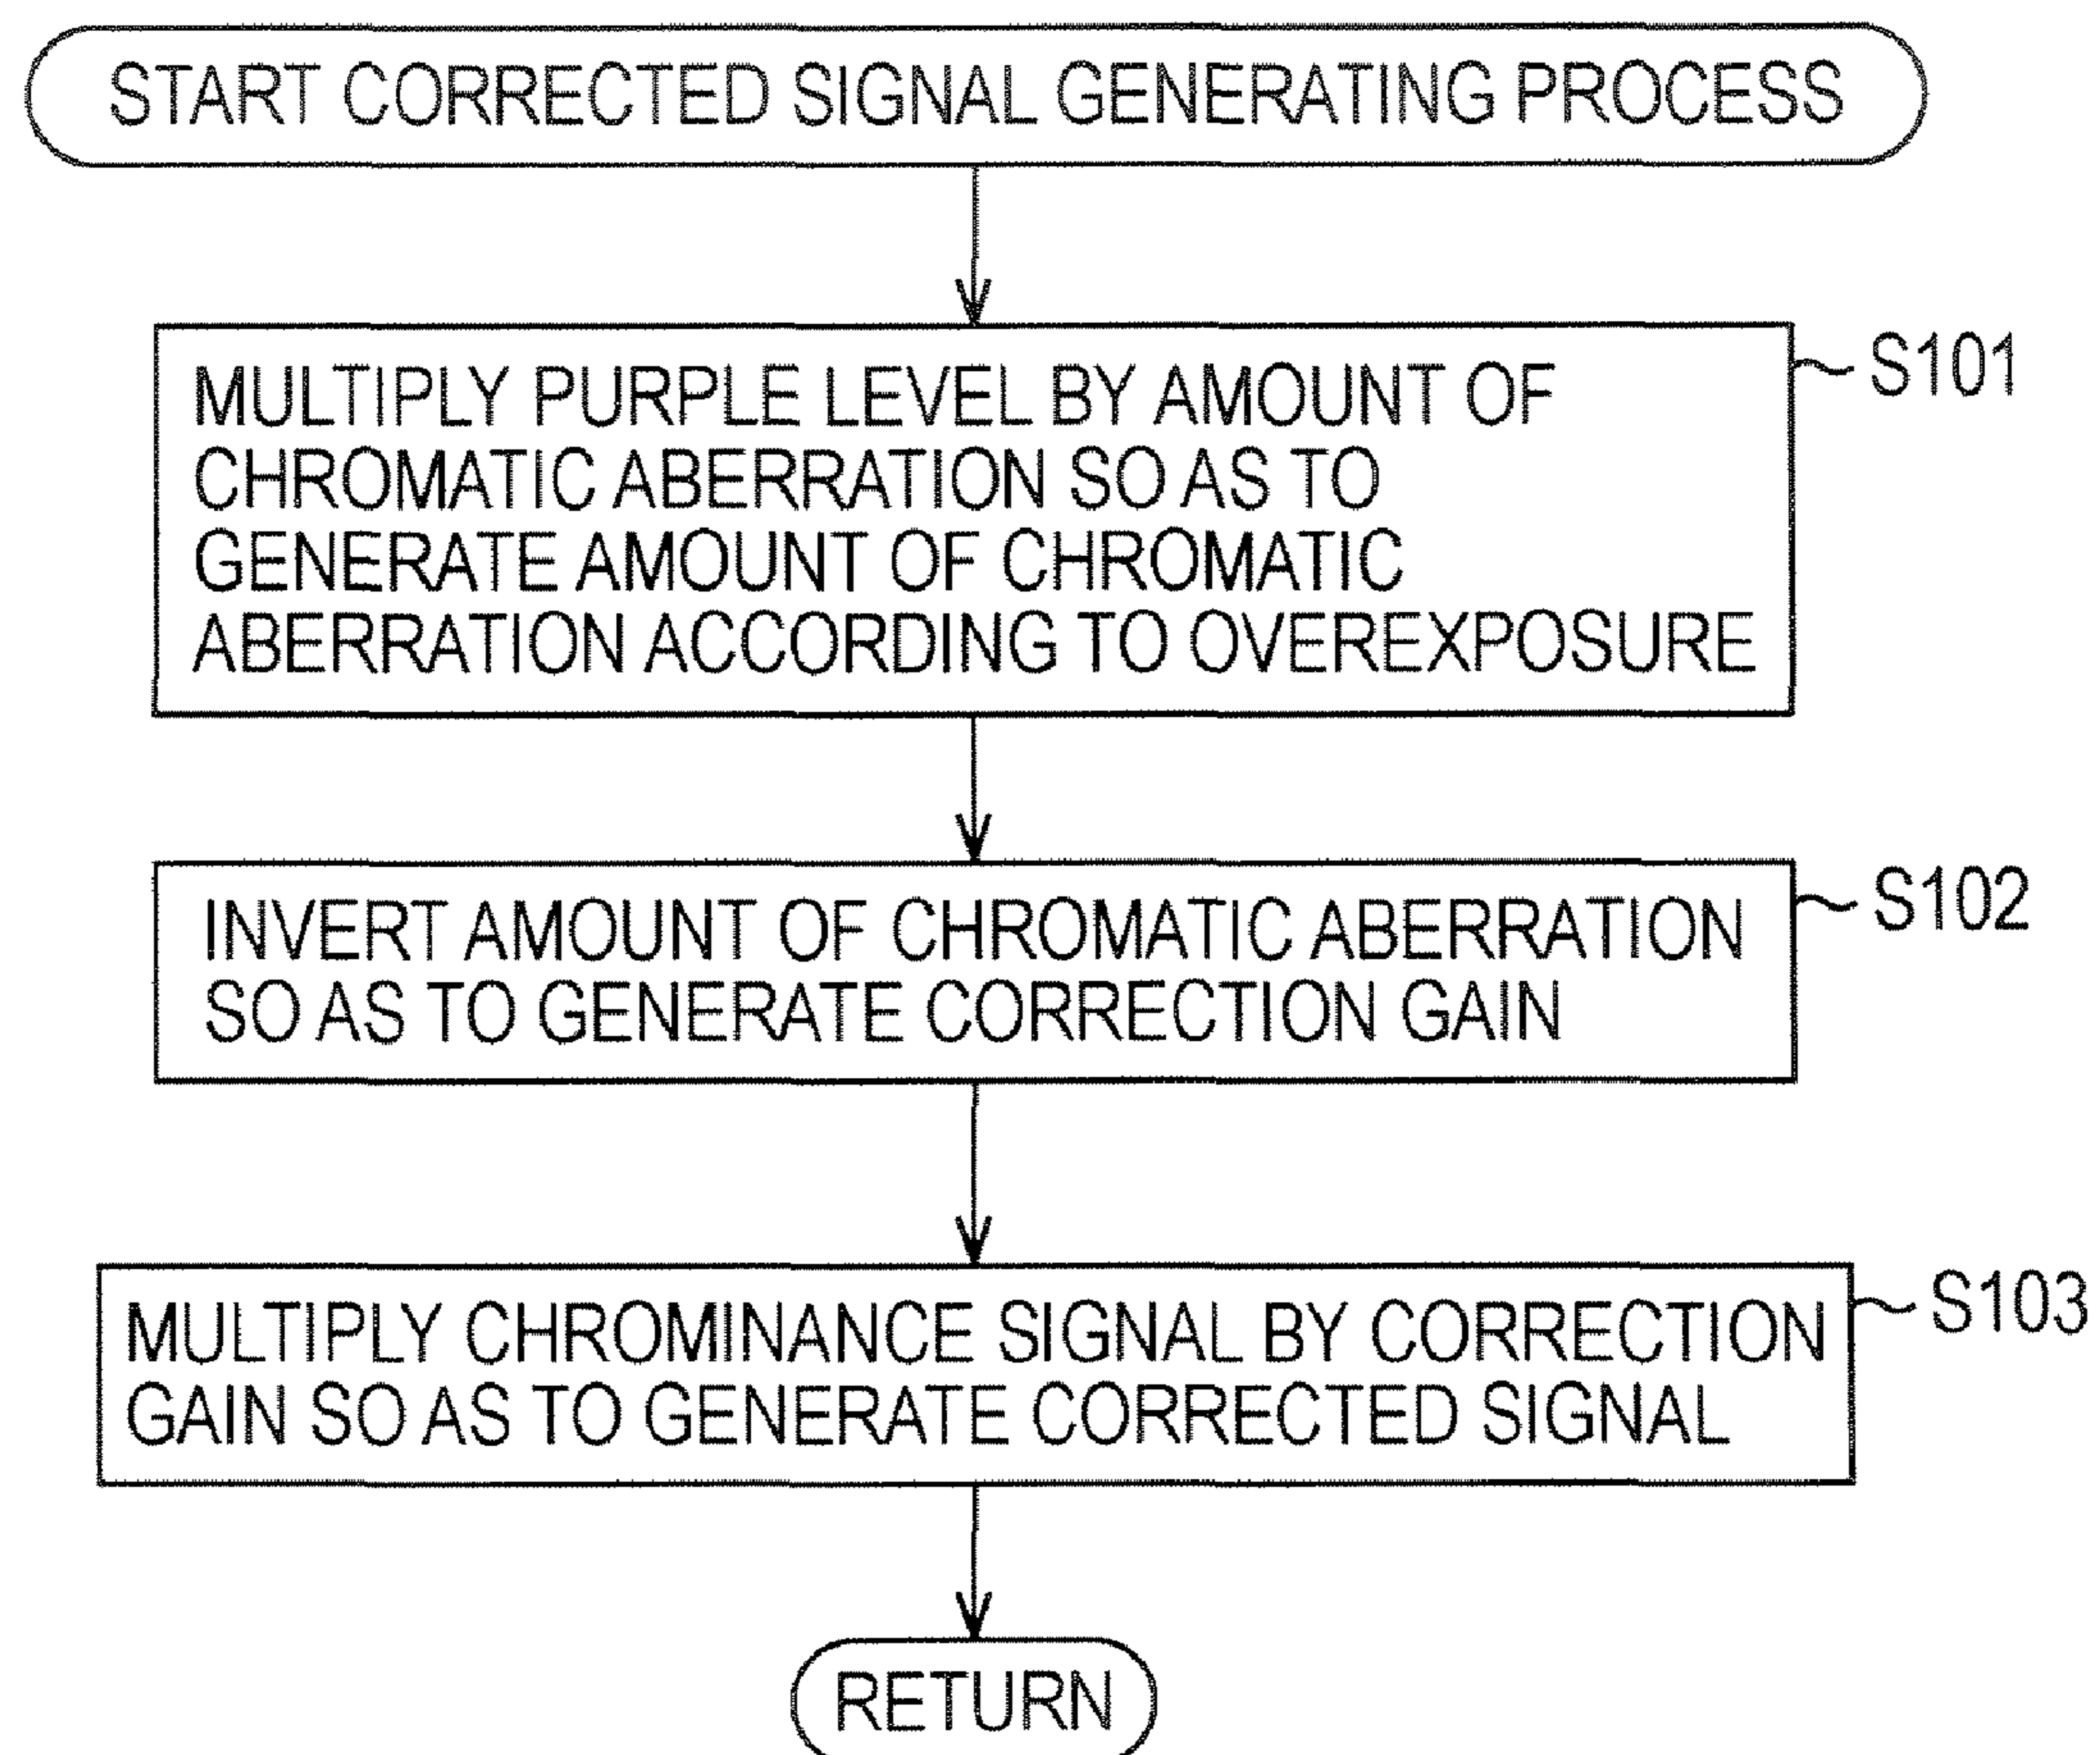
START CORRECTED SIGNAL GENERATING PROCESS

MULTIPLY PURPLE LEVEL BY AMOUNT OF CHROMATIC ABERRATION SO AS TO GENERATE AMOUNT OF CHROMATIC ABERRATION ACCORDING TO OVEREXPOSURE

S101

INVERT AMOUNT OF CHROMATIC ABERRATION SO AS TO GENERATE CORRECTION GAIN

S102

MULTIPLY CHROMINANCE SIGNAL BY CORRECTION GAIN SO AS TO GENERATE CORRECTED SIGNAL

S103

RETURN